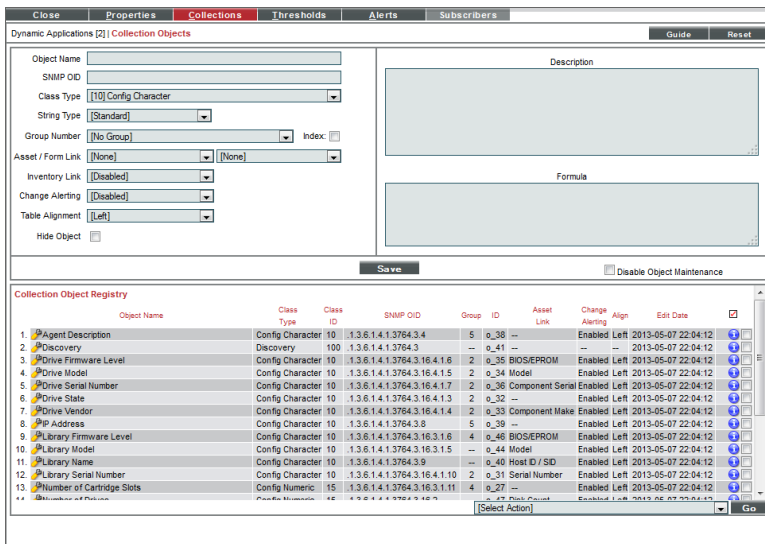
Close | Properties | Collections | Thresholds | Alerts | Subscribers

Dynamic Applications [2] | Collection Objects

Guide | Reset

Object Name
SNMP OID
Class Type [10] Config Character
String Type [Standard]
Group Number [No Group]
Index:
Asset / Form Link [None] [None]
Inventory Link [Disabled]
Change Alerting [Disabled]
Table Alignment [Left]
Hide Object

Description

Formula

Save

Disable Object Maintenance

Collection Object Registry

| | Object Name | Class Type | Class ID | SNMP OID | Group | ID | Asset Link | Change Alerting | Align | Edit Date |
|---|---|---|---|---|---|---|---|---|---|---|
| 1. | Agent Description | Config Character | 10 | .1.3.6.1.4.1.3764.3.4 | 5 | o_38 | -- | Enabled | Left | 2013-05-07 22:04:12 |
| 2. | Discovery | Discovery | 100 | .1.3.6.1.4.1.3764.3 | -- | o_41 | -- | -- | -- | 2013-05-07 22:04:12 |
| 3. | Drive Firmware Level | Config Character | 10 | .1.3.6.1.4.1.3764.3.16.4.1.6 | 2 | o_35 | BIOS/EPROM | Enabled | Left | 2013-05-07 22:04:12 |
| 4. | Drive Model | Config Character | 10 | .1.3.6.1.4.1.3764.3.16.4.1.5 | 2 | o_34 | Model | Enabled | Left | 2013-05-07 22:04:12 |
| 5. | Drive Serial Number | Config Character | 10 | .1.3.6.1.4.1.3764.3.16.4.1.7 | 2 | o_36 | Component Serial | Enabled | Left | 2013-05-07 22:04:12 |
| 6. | Drive State | Config Character | 10 | .1.3.6.1.4.1.3764.3.16.4.1.3 | 2 | o_32 | -- | Enabled | Left | 2013-05-07 22:04:12 |
| 7. | Drive Vendor | Config Character | 10 | .1.3.6.1.4.1.3764.3.16.4.1.4 | 2 | o_33 | Component Make | Enabled | Left | 2013-05-07 22:04:12 |
| 8. | IP Address | Config Character | 10 | .1.3.6.1.4.1.3764.3.8 | 5 | o_39 | -- | Enabled | Left | 2013-05-07 22:04:12 |
| 9. | Library Firmware Level | Config Character | 10 | .1.3.6.1.4.1.3764.3.16.3.1.6 | 4 | o_46 | BIOS/EPROM | Enabled | Left | 2013-05-07 22:04:12 |
| 10. | Library Model | Config Character | 10 | .1.3.6.1.4.1.3764.3.16.3.1.5 | -- | o_44 | Model | Enabled | Left | 2013-05-07 22:04:12 |
| 11. | Library Name | Config Character | 10 | .1.3.6.1.4.1.3764.3.9 | -- | o_40 | Host ID / SID | Enabled | Left | 2013-05-07 22:04:12 |
| 12. | Library Serial Number | Config Character | 10 | .1.3.6.1.4.1.3764.3.16.4.1.10 | 2 | o_31 | Serial Number | Enabled | Left | 2013-05-07 22:04:12 |
| 13. | Number of Cartridge Slots | Config Numeric | 15 | .1.3.6.1.4.1.3764.3.16.3.1.11 | 4 | o_27 | -- | Enabled | Left | 2013-05-07 22:04:12 |
| 14. | Number of Drives | Config Numeric | 15 | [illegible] | -- | o_47 | Disk Count | Enabled | Left | 2013-05-07 22:04:12 |

[Select Action]
Go